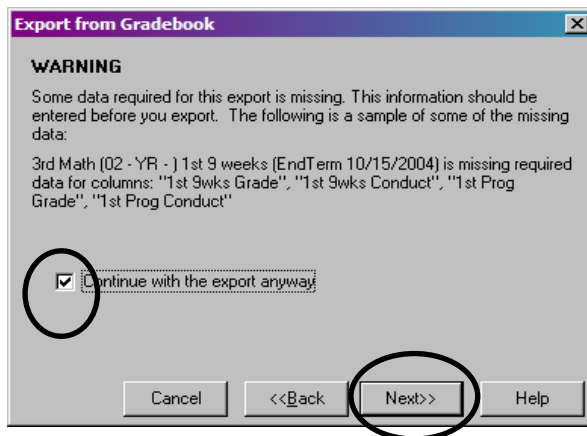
Export from Gradebook

×

WARNING

Some data required for this export is missing. This information should be entered before you export. The following is a sample of some of the missing data:

3rd Math (02 - YR - ) 1st 9 weeks (EndTerm 10/15/2004) is missing required data for columns: "1st 9wks Grade", "1st 9wks Conduct", "1st Prog Grade", "1st Prog Conduct"

Continue with the export anyway

Cancel

<<Back

Next>>

Help